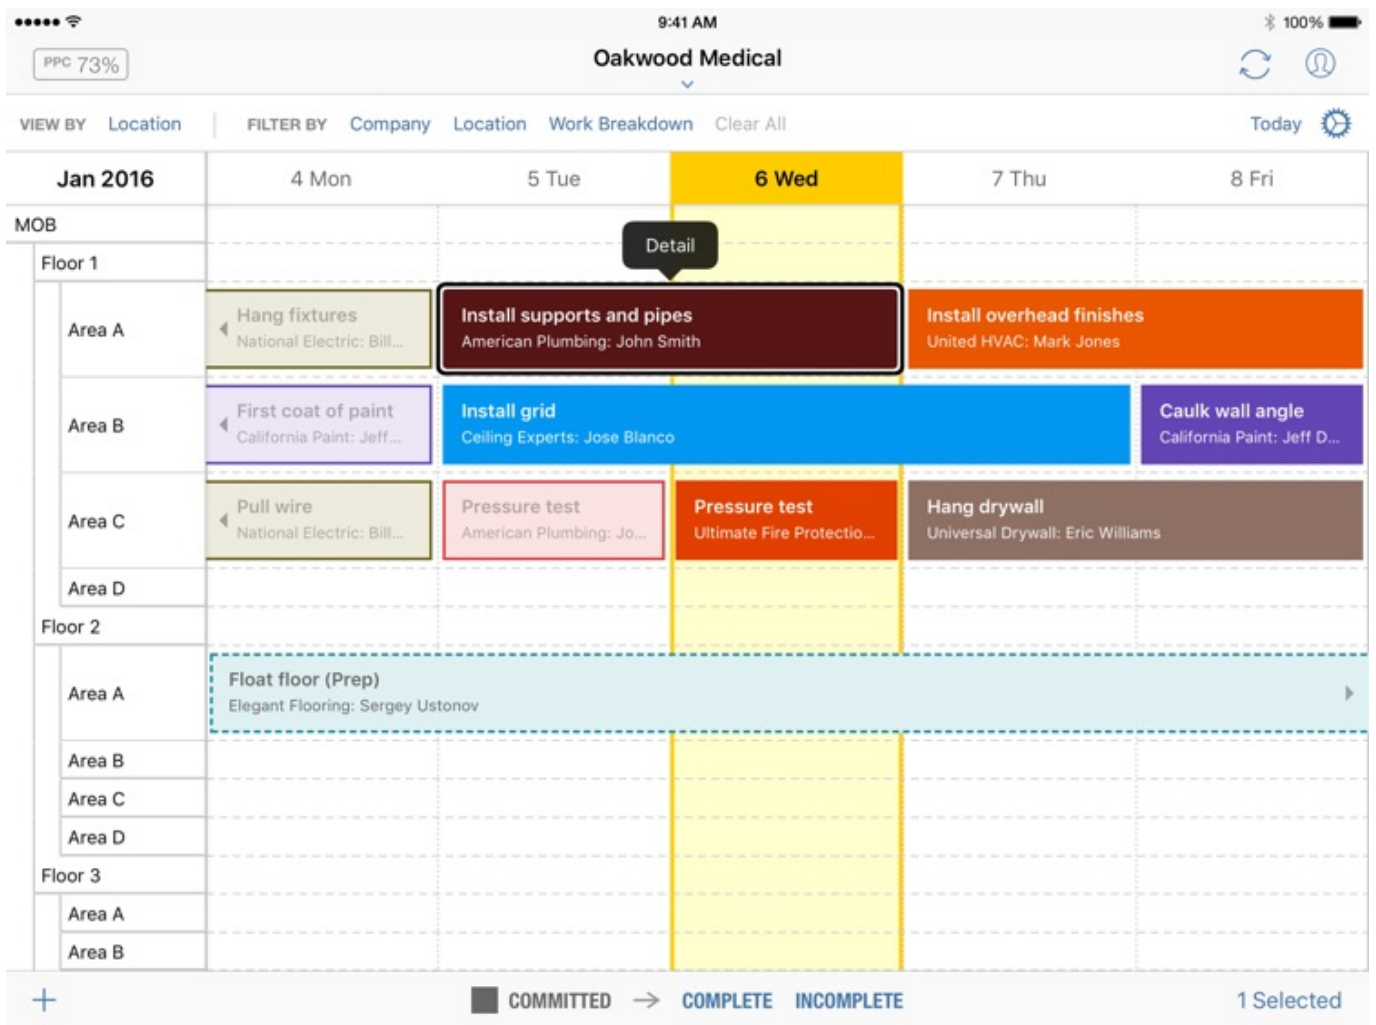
9:41 AM
100%

PPC 73%

Oakwood Medical

VIEW BY Location

FILTER BY Company Location Work Breakdown Clear All

Today

| Jan 2016 | 4 Mon | 5 Tue | 6 Wed | 7 Thu | 8 Fri |
|---|---|---|---|---|---|

MOB
Floor 1
Area A
Area B
Area C
Area D
Floor 2
Area A
Area B
Area C
Area D
Floor 3
Area A
Area B

Detail

Hang fixtures
National Electric: Bill...

Install supports and pipes
American Plumbing: John Smith

Install overhead finishes
United HVAC: Mark Jones

First coat of paint
California Paint: Jeff...

Install grid
Ceiling Experts: Jose Blanco

Caulk wall angle
California Paint: Jeff D...

Pull wire
National Electric: Bill...

Pressure test
American Plumbing: Jo...

Pressure test
Ultimate Fire Protectio...

Hang drywall
Universal Drywall: Eric Williams

Float floor (Prep)
Elegant Flooring: Sergey Ustonov

+

COMMITTED → COMPLETE INCOMPLETE

1 Selected